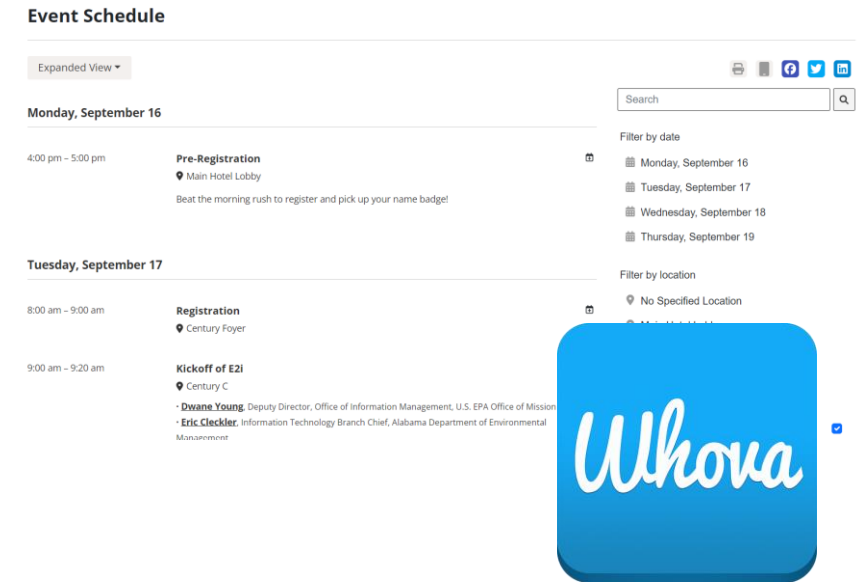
Event Schedule

Expanded View ▾

Monday, September 16

4:00 pm – 5:00 pm

Pre-Registration
Main Hotel Lobby

Beat the morning rush to register and pick up your name badge!

Tuesday, September 17

8:00 am – 9:00 am

Registration
Century Foyer

9:00 am – 9:20 am

Kickoff of E2i
Century C

• Dwane Young, Deputy Director, Office of Information Management, U.S. EPA Office of Mission
• Eric Cleckler, Information Technology Branch Chief, Alabama Department of Environmental Management

Search

Filter by date

Monday, September 16

Tuesday, September 17

Wednesday, September 18

Thursday, September 19

Filter by location

No Specified Location

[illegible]

Whova